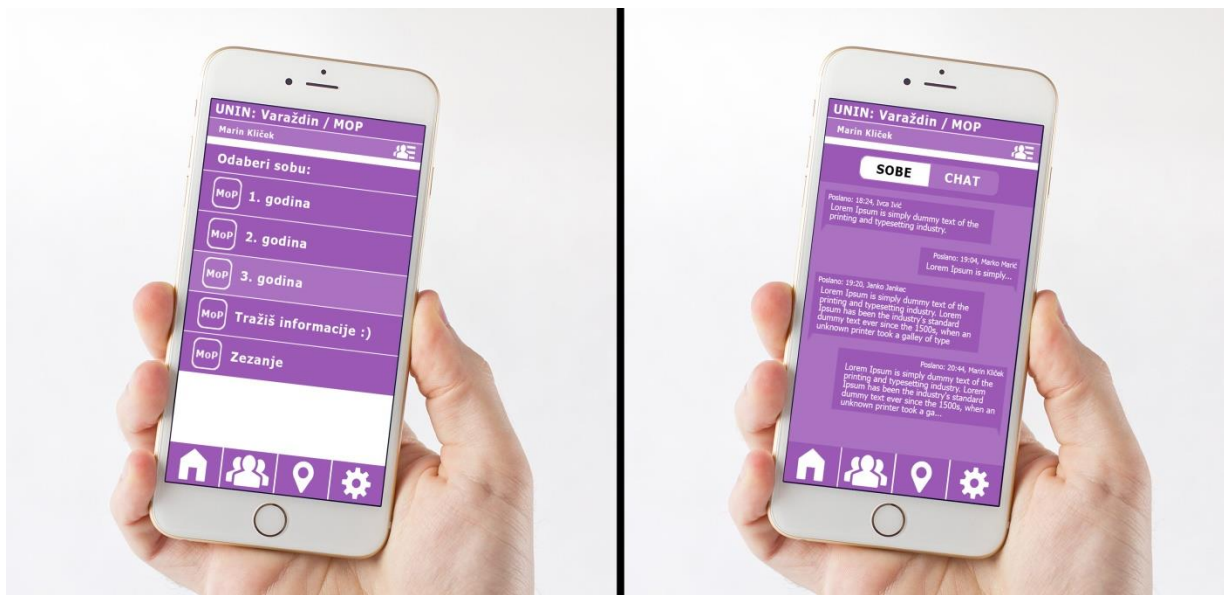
UNIN: Varaždin / MOP
Marin Kliček

Odaberi sobu:

MoP 1. godina

MoP 2. godina

MoP 3. godina

MoP Tražiš informacije :)

MoP Zezanje

UNIN: Varaždin / MOP
Marin Kliček

SOBE CHAT

Poslano: 18:24, Ivca Ivić
Lorem Ipsum is simply dummy text of the printing and typesetting industry.

Poslano: 19:04, Marko Marić
Lorem Ipsum is simply...

Poslano: 19:20, Janko Jankac
Lorem Ipsum is simply dummy text of the printing and typesetting industry. Lorem Ipsum has been the industry's standard dummy text ever since the 1500s, when an unknown printer took a galley of type

Poslano: 20:44, Marin Kliček
Lorem Ipsum is simply dummy text of the printing and typesetting industry. Lorem Ipsum has been the industry's standard dummy text ever since the 1500s, when an unknown printer took a ga....